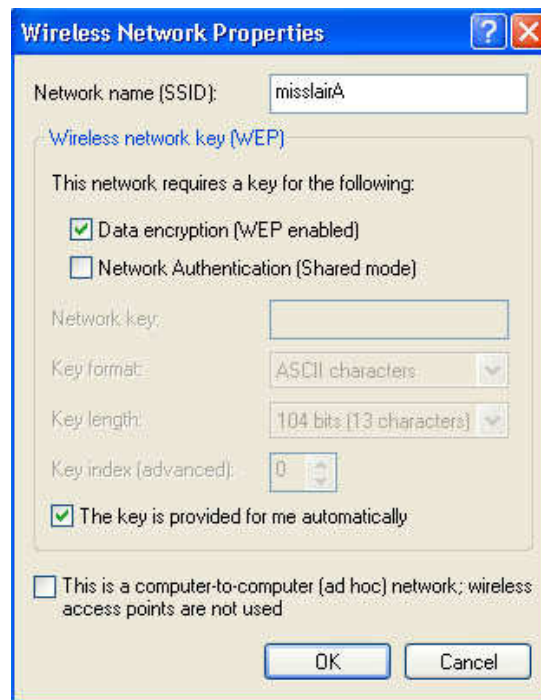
Wireless Network Properties

Network name (SSID): misslairA

Wireless network key (WEP)

This network requires a key for the following:

Data encryption (WEP enabled)

Network Authentication (Shared mode)

Network key:

Key format: ASCII characters

Key length: 104 bits (13 characters)

Key index (advanced): 0

The key is provided for me automatically

This is a computer-to-computer (ad hoc) network; wireless access points are not used

OK Cancel